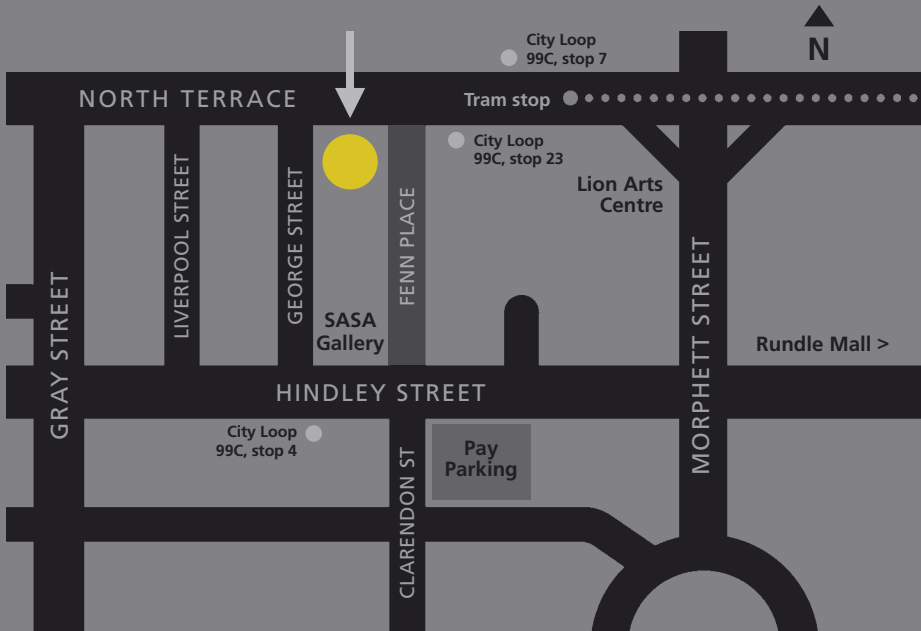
N

City Loop
99C, stop 7

NORTH TERRACE

Tram stop

City Loop
99C, stop 23

Lion Arts
Centre

LIVERPOOL STREET

GEORGE STREET

FENN PLACE

GRAY STREET

SASA
Gallery

MORPHETT STREET

Rundle Mall >

HINDLEY STREET

City Loop
99C, stop 4

Pay
Parking

CLARENDON ST